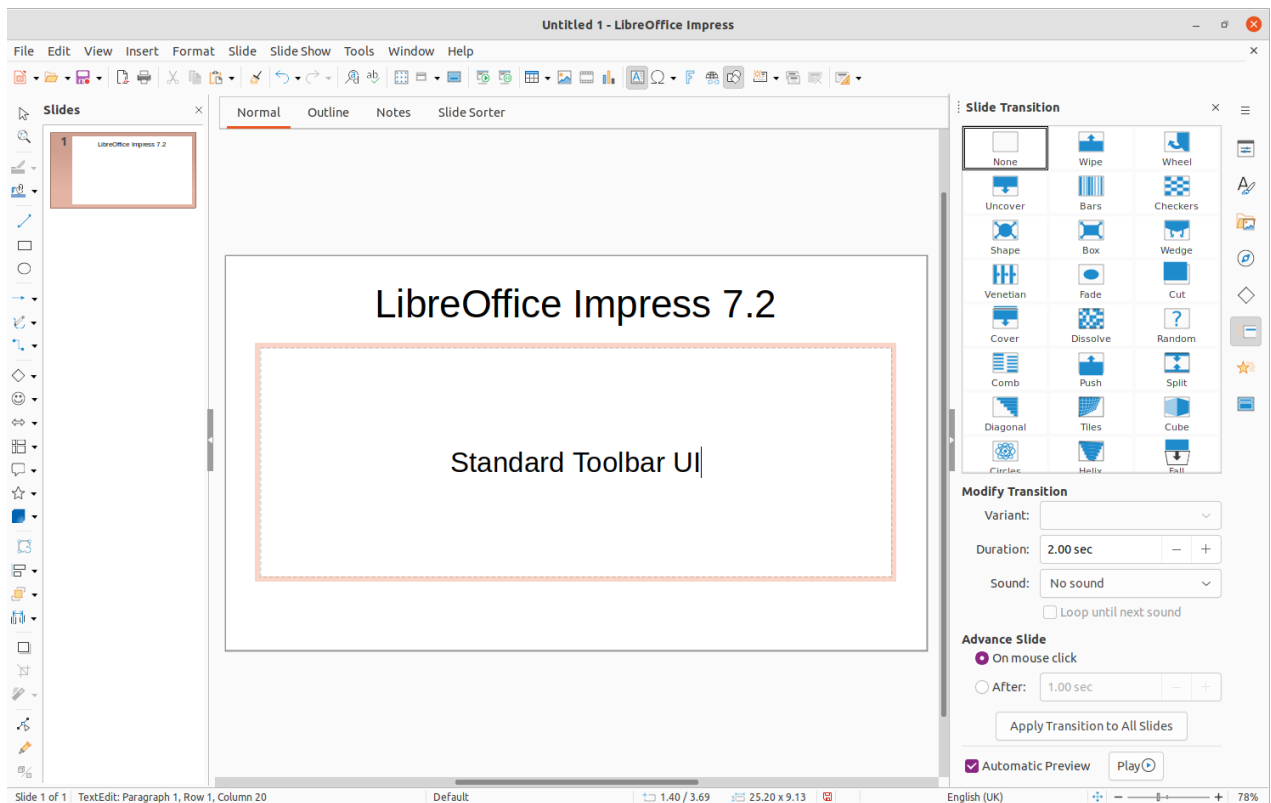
Untitled 1 - LibreOffice Impress

File Edit View Insert Format Slide Slide Show Tools Window Help

Slides

1

LibreOffice Impress 7.2

Normal Outline Notes Slide Sorter

LibreOffice Impress 7.2

Standard Toolbar UI

Slide Transition

None
Wipe
Wheel
Uncover
Bars
Checkers
Shape
Box
Wedge
Venetian
Fade
Cut
Cover
Dissolve
Random
Comb
Push
Split
Diagonal
Tiles
Cube
Circles
Helix
Fall

Modify Transition

Variant:

Duration: 2.00 sec

Sound: No sound

Loop until next sound

Advance Slide

On mouse click

After: 1.00 sec

Apply Transition to All Slides

Automatic Preview

Play

Slide 1 of 1 TextEdit: Paragraph 1, Row 1, Column 20 Default 1.40 / 3.69 25.20 x 9.13 English (UK) 78%